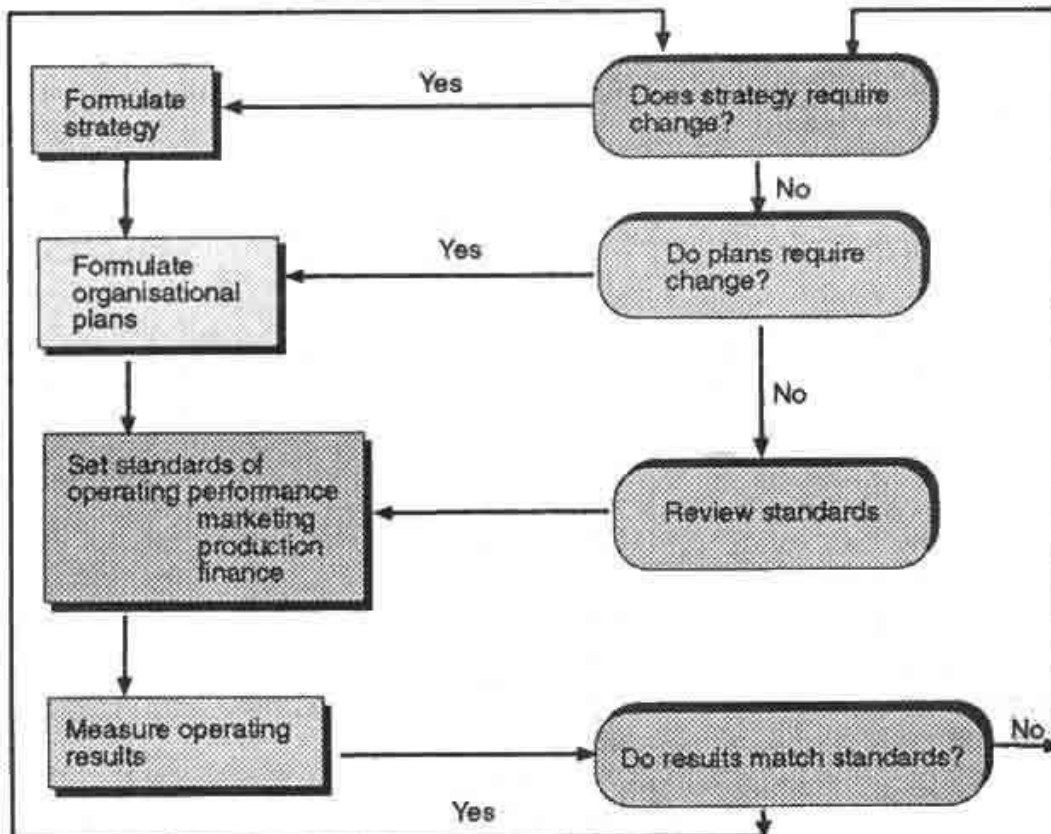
Formulate strategy

Yes

Does strategy require change?

No

Formulate organisational plans

Yes

Do plans require change?

No

Set standards of operating performance
marketing
production
finance

Review standards

Measure operating results

Do results match standards?

No

Yes